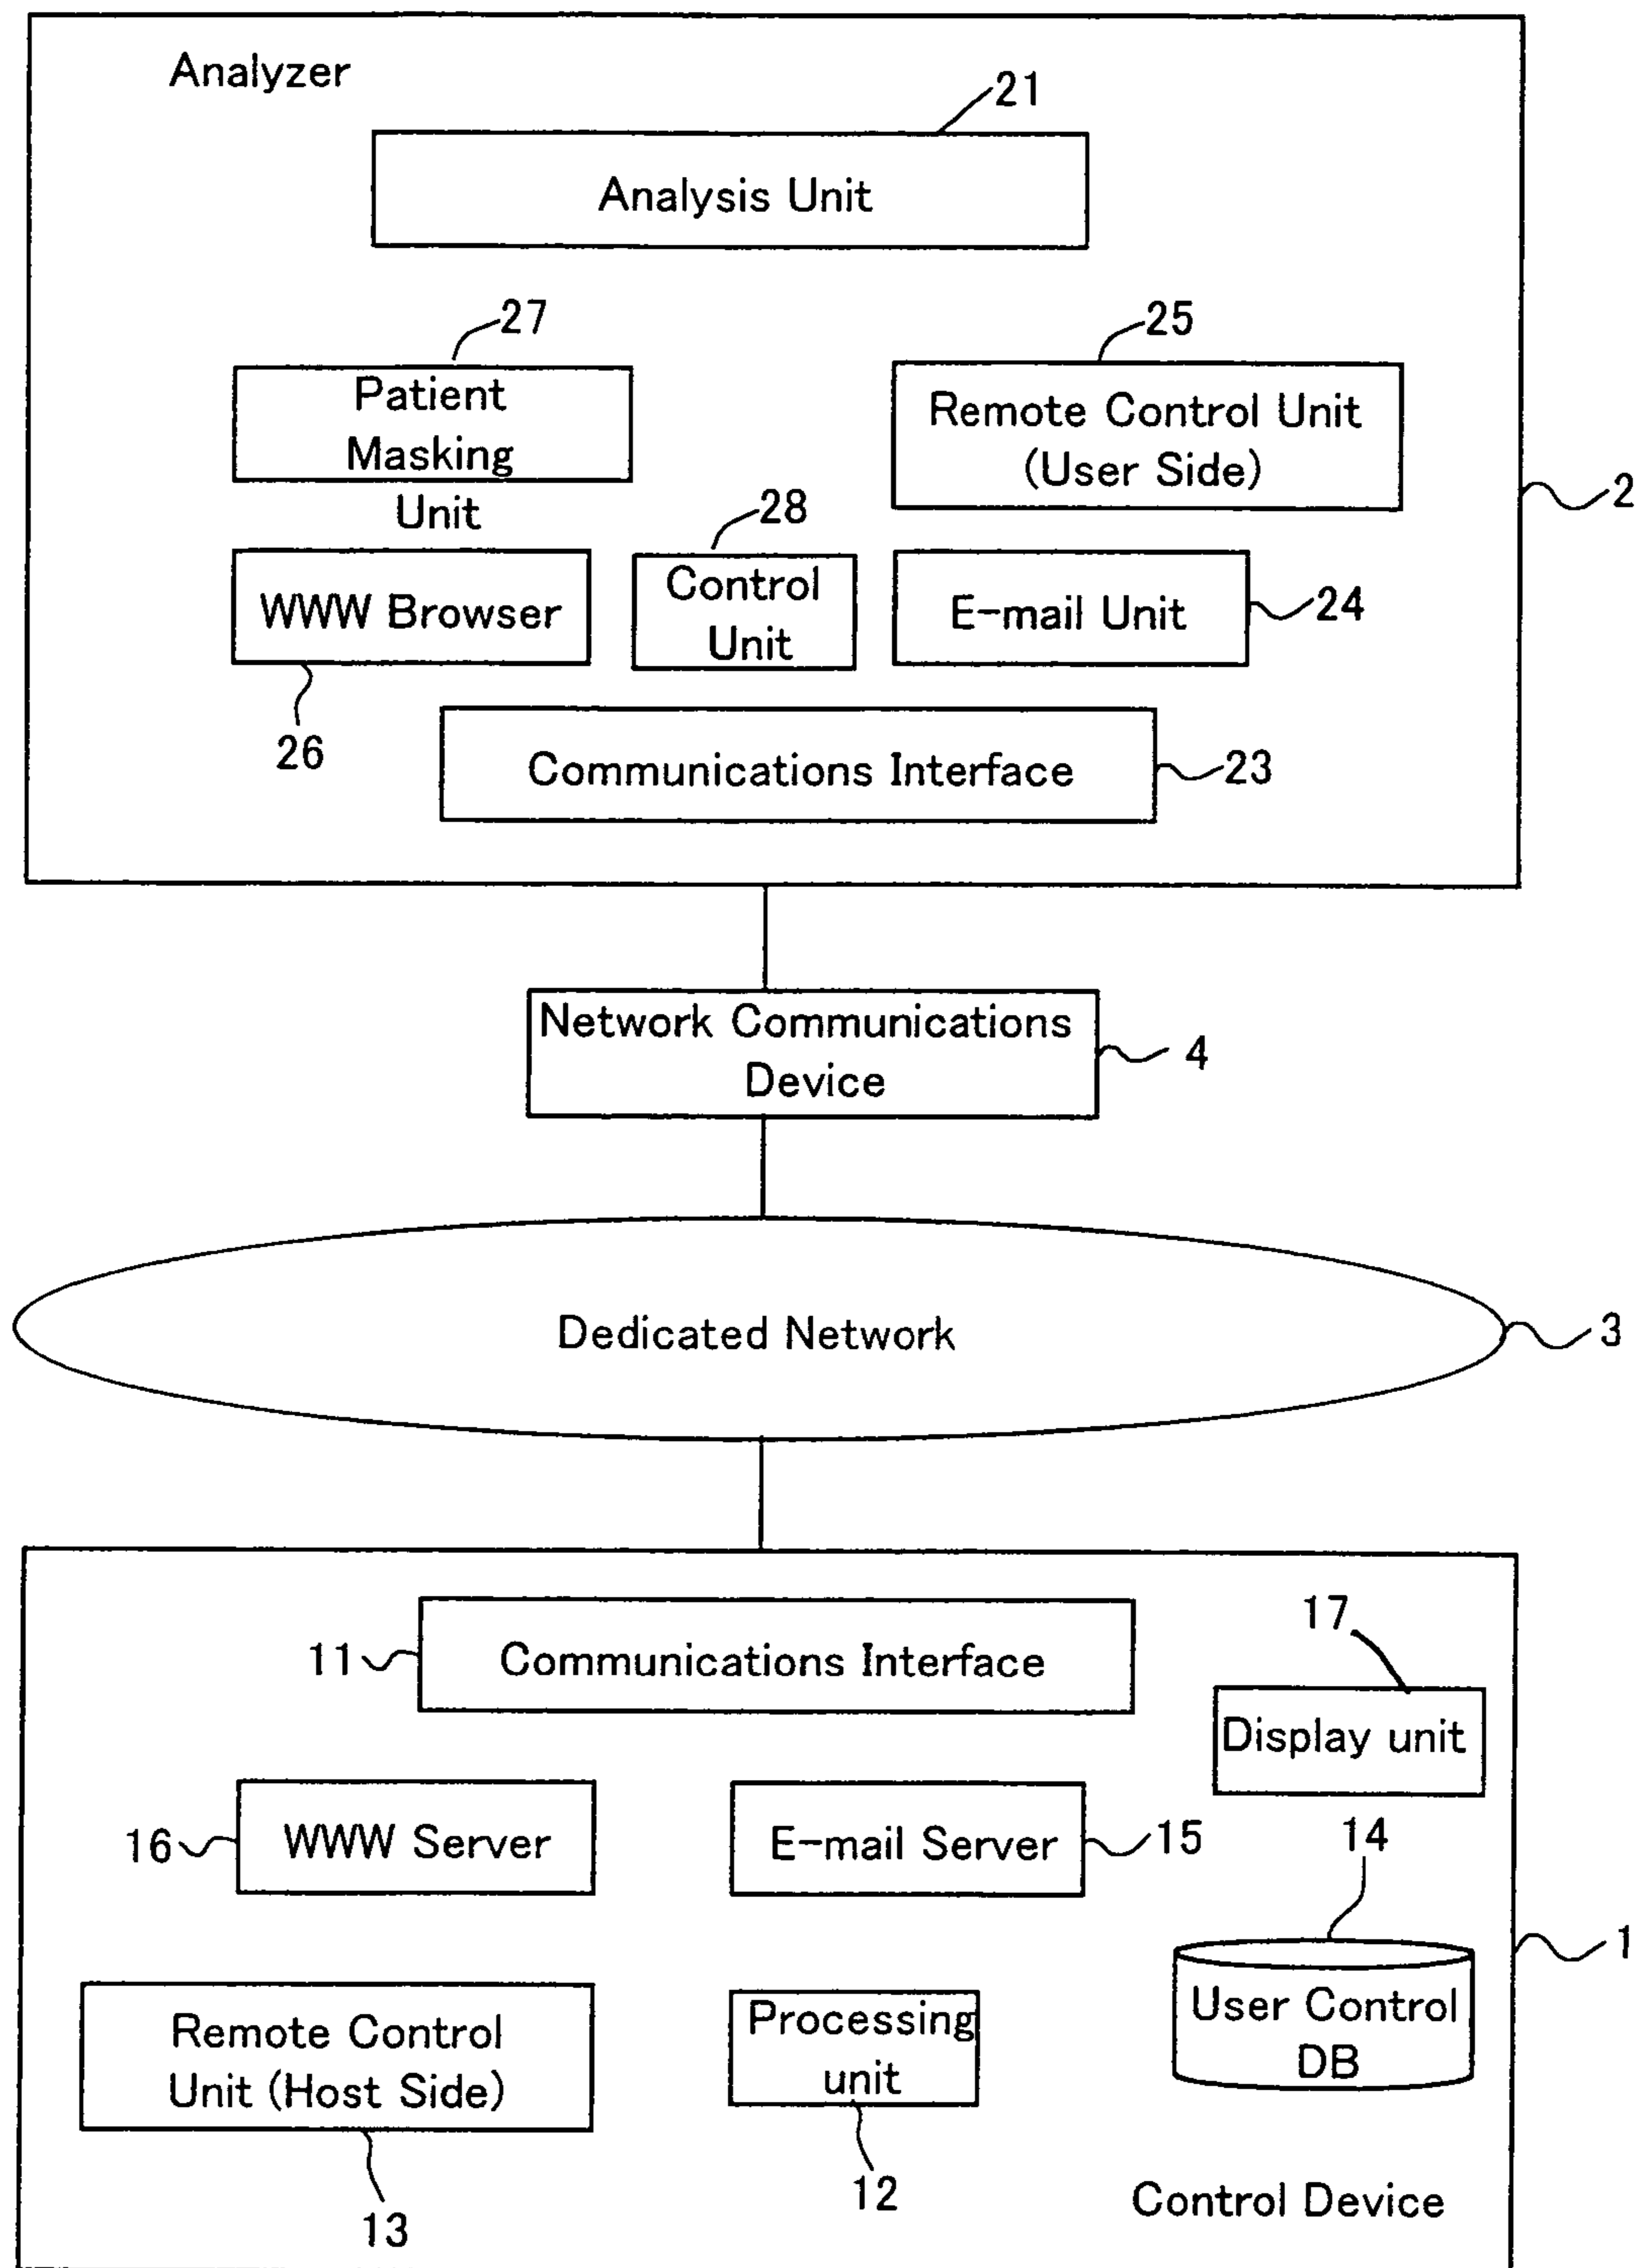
Analyzer

21

Analysis Unit

27

Patient Masking Unit

25

Remote Control Unit (User Side)

2

28

WWW Browser

Control Unit

E-mail Unit

24

26

Communications Interface

23

Network Communications Device

4

Dedicated Network

3

17

11

Communications Interface

Display unit

16

WWW Server

E-mail Server

15

14

1

Remote Control Unit (Host Side)

Processing unit

User Control DB

13

12

Control Device